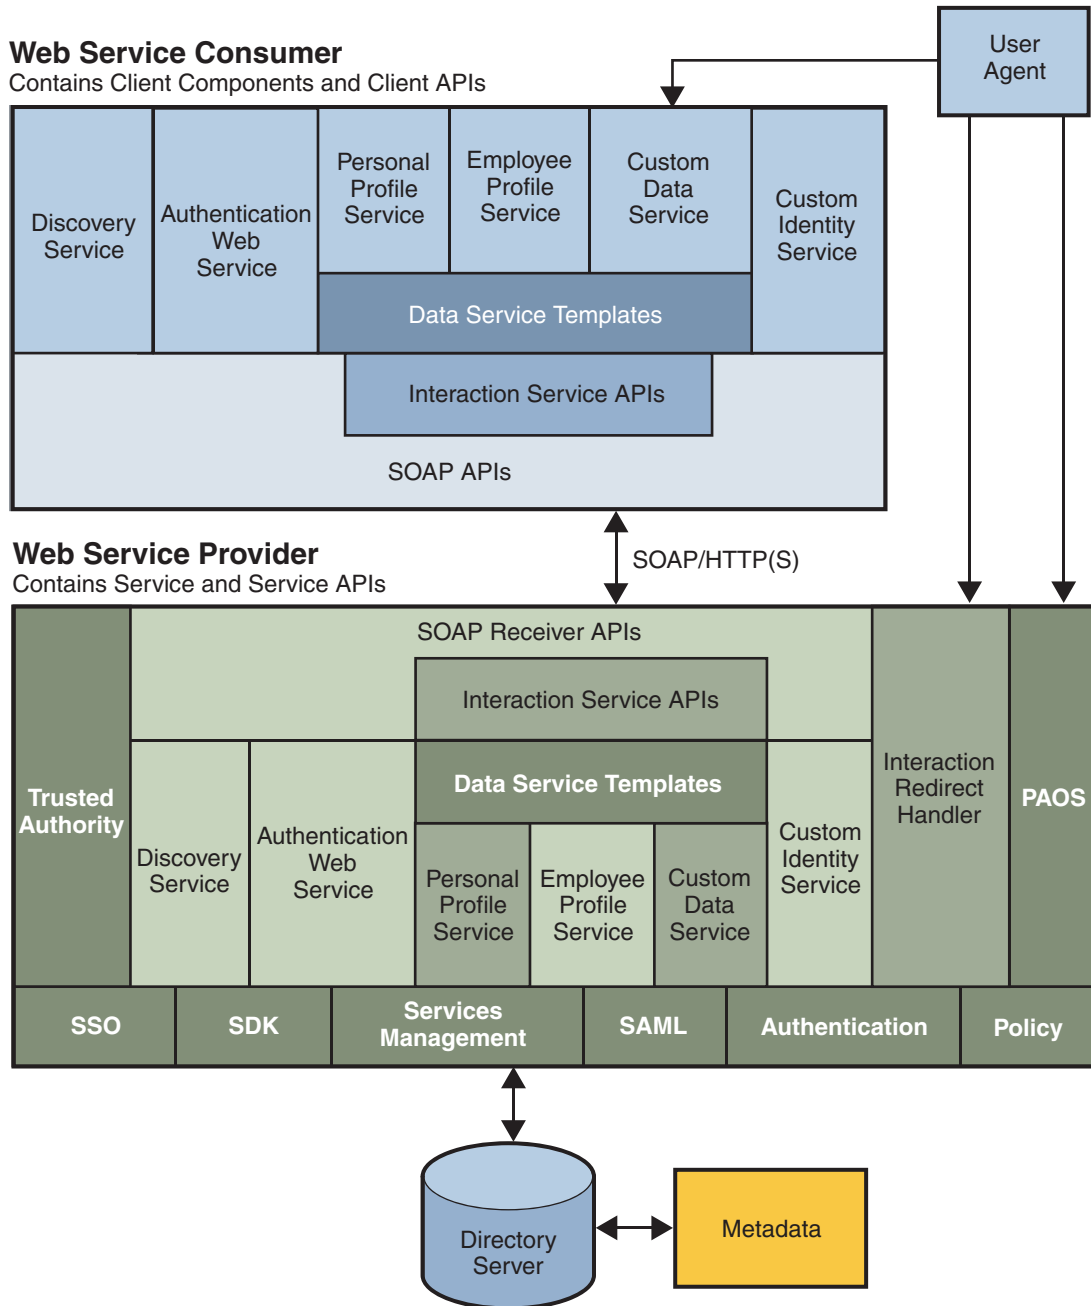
Web Service Consumer
Contains Client Components and Client APIs

User Agent

Discovery Service

Authentication Web Service

Personal Profile Service

Employee Profile Service

Custom Data Service

Custom Identity Service

Data Service Templates

Interaction Service APIs

SOAP APIs

SOAP/HTTP(S)

Web Service Provider
Contains Service and Service APIs

SOAP Receiver APIs

Interaction Service APIs

Trusted Authority

Data Service Templates

Discovery Service

Authentication Web Service

Personal Profile Service

Employee Profile Service

Custom Data Service

Custom Identity Service

Interaction Redirect Handler

PAOS

SSO

SDK

Services Management

SAML

Authentication

Policy

Directory Server

Metadata